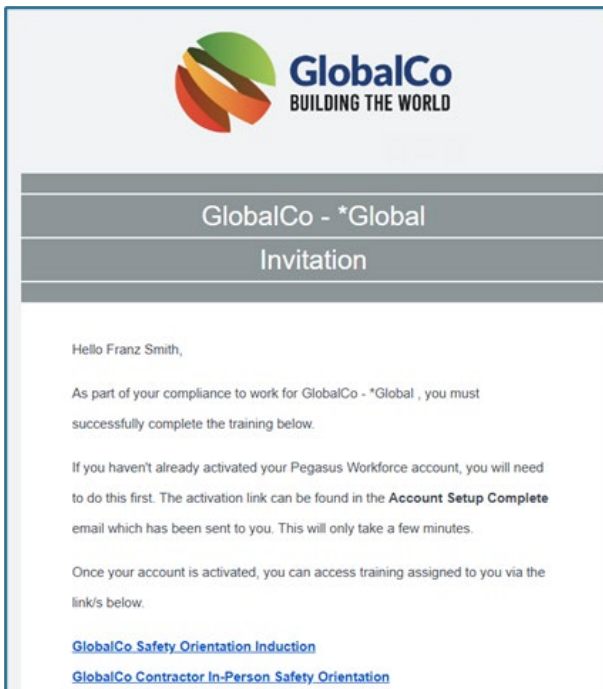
GlobalCo
BUILDING THE WORLD

GlobalCo - *Global
Invitation

Hello Franz Smith,

As part of your compliance to work for GlobalCo - *Global , you must successfully complete the training below.

If you haven't already activated your Pegasus Workforce account, you will need to do this first. The activation link can be found in the **Account Setup Complete** email which has been sent to you. This will only take a few minutes.

Once your account is activated, you can access training assigned to you via the link/s below.

GlobalCo Safety Orientation Induction
GlobalCo Contractor In-Person Safety Orientation